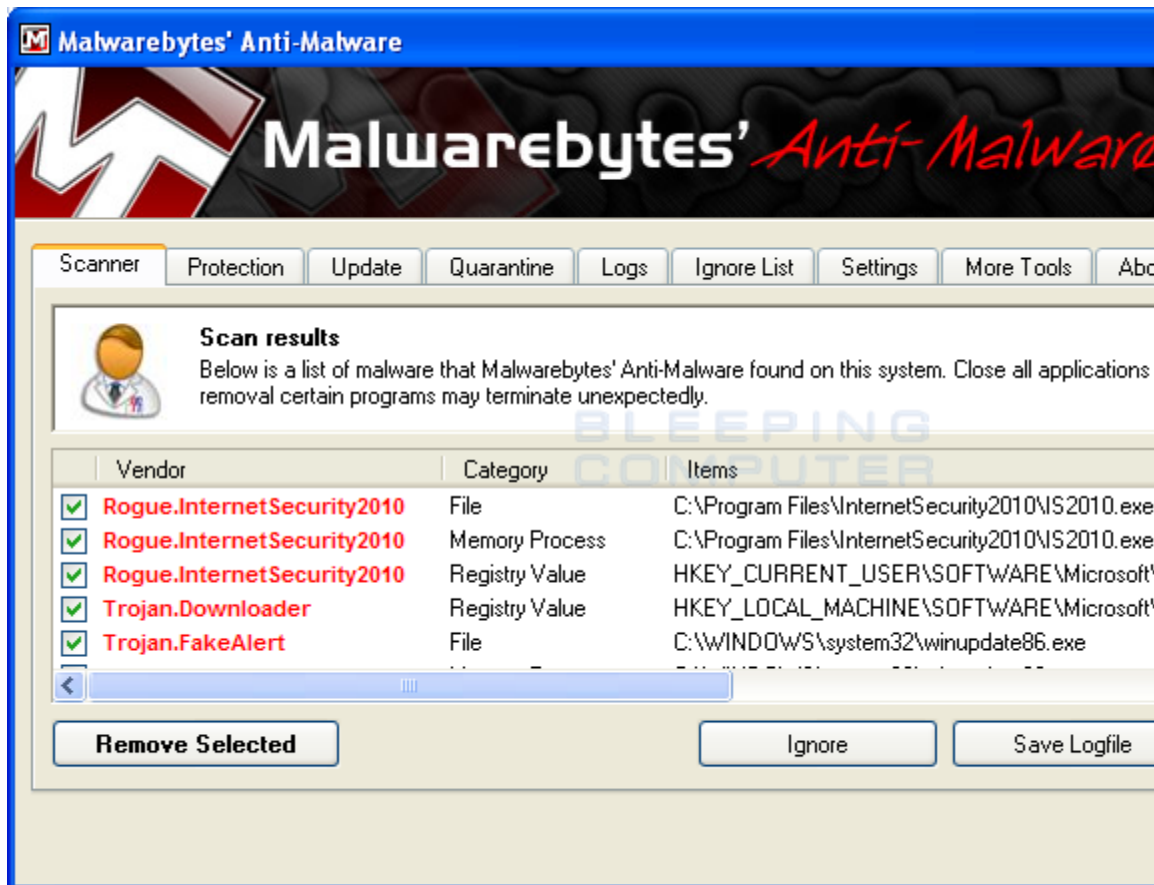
Malwarebytes' Anti-Malware

Malwarebytes' Anti-Malware

Scanner | Protection | Update | Quarantine | Logs | Ignore List | Settings | More Tools | Abo

Scan results

Below is a list of malware that Malwarebytes' Anti-Malware found on this system. Close all applications removal certain programs may terminate unexpectedly.

BLEEPING COMPUTER

| Vendor | Category | Items |
|---|---|---|
| Rogue.InternetSecurity2010 | File | C:\Program Files\InternetSecurity2010\IS2010.exe |
| Rogue.InternetSecurity2010 | Memory Process | C:\Program Files\InternetSecurity2010\IS2010.exe |
| Rogue.InternetSecurity2010 | Registry Value | HKEY_CURRENT_USER\SOFTWARE\Microsoft\ |
| Trojan.Downloader | Registry Value | HKEY_LOCAL_MACHINE\SOFTWARE\Microsoft\ |
| Trojan.FakeAlert | File | C:\WINDOWS\system32\winupdate86.exe |

Remove Selected | Ignore | Save Logfile